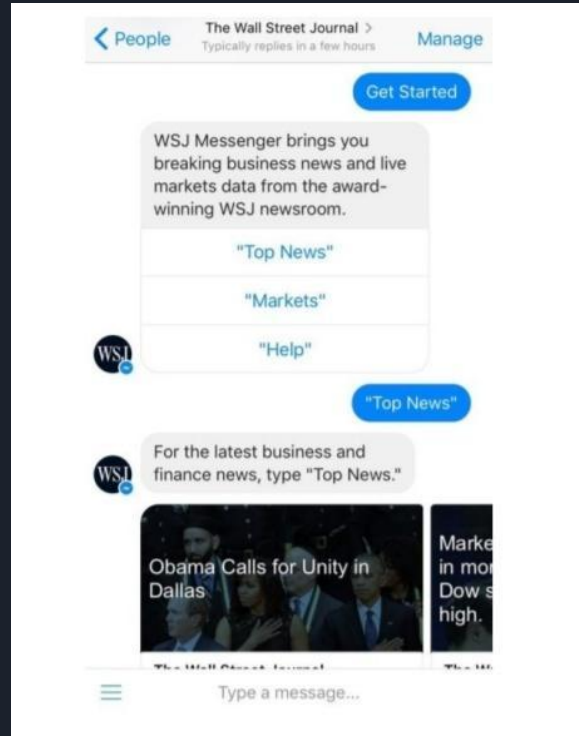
< People
The Wall Street Journal >
Typically replies in a few hours
Manage

Get Started

WSJ Messenger brings you breaking business news and live markets data from the award-winning WSJ newsroom.

"Top News"

"Markets"

"Help"

WSJ

"Top News"

For the latest business and finance news, type "Top News."

WSJ

Obama Calls for Unity in Dallas

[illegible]

Marke in mor Dow s high.

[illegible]

Type a message...